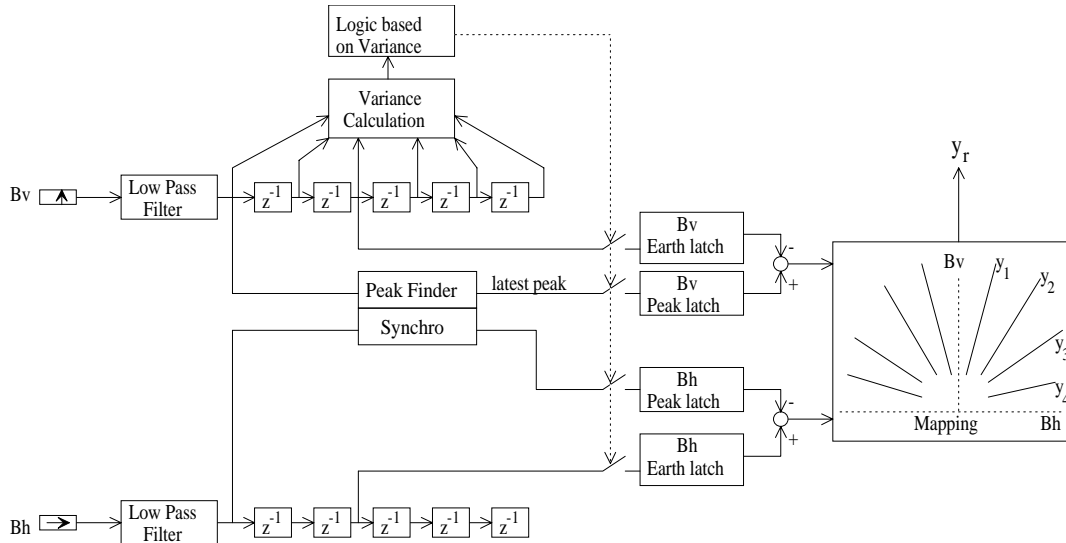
Logic based on Variance

Variance Calculation

$y_r$

Bv

Low Pass Filter

$z^{-1}$ $z^{-1}$ $z^{-1}$ $z^{-1}$ $z^{-1}$

Bv Earth latch

-

Peak Finder

latest peak

Bv Peak latch

+

Synchro

Bv

$y_1$

$y_2$

$y_3$

$y_4$

Bh Peak latch

-

Mapping

Bh

Bh Earth latch

+

Bh

Low Pass Filter

$z^{-1}$ $z^{-1}$ $z^{-1}$ $z^{-1}$ $z^{-1}$